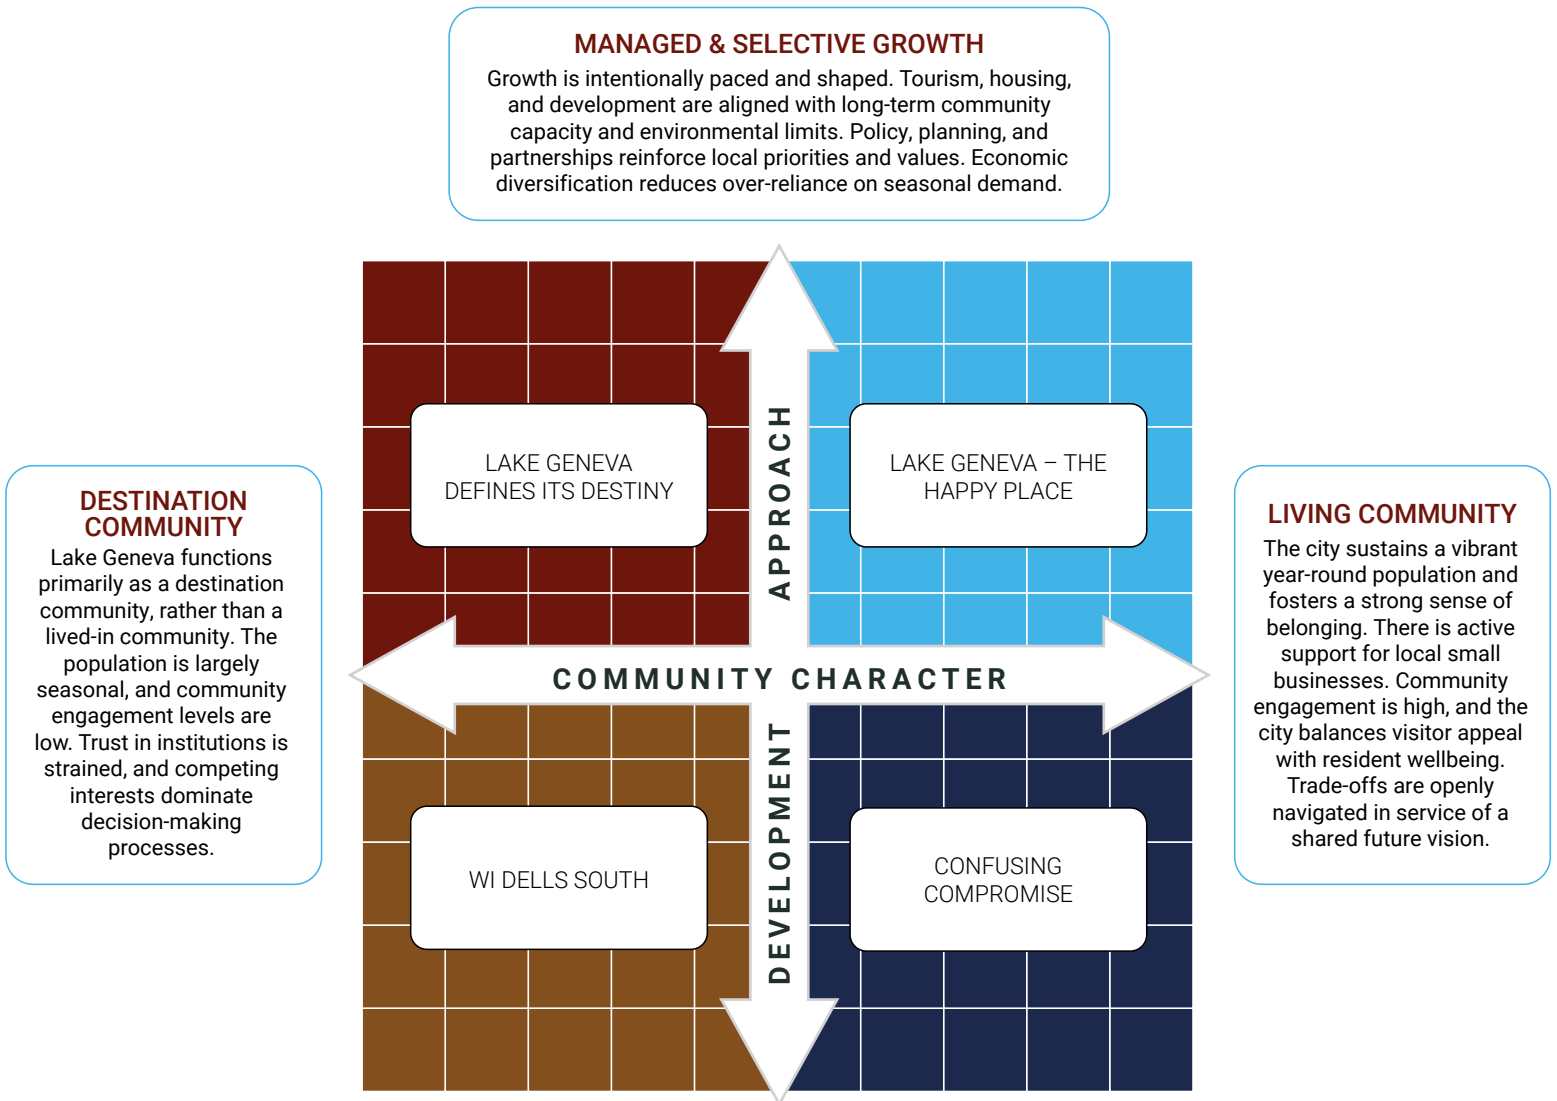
MANAGED & SELECTIVE GROWTH

Growth is intentionally paced and shaped. Tourism, housing, and development are aligned with long-term community capacity and environmental limits. Policy, planning, and partnerships reinforce local priorities and values. Economic diversification reduces over-reliance on seasonal demand.

DESTINATION COMMUNITY

Lake Geneva functions primarily as a destination community, rather than a lived-in community. The population is largely seasonal, and community engagement levels are low. Trust in institutions is strained, and competing interests dominate decision-making processes.

LAKE GENEVA DEFINES ITS DESTINY

APPROACH

LAKE GENEVA – THE HAPPY PLACE

LIVING COMMUNITY

The city sustains a vibrant year-round population and fosters a strong sense of belonging. There is active support for local small businesses. Community engagement is high, and the city balances visitor appeal with resident wellbeing. Trade-offs are openly navigated in service of a shared future vision.

COMMUNITY CHARACTER

WI DELLS SOUTH

DEVELOPMENT

CONFUSING COMPROMISE